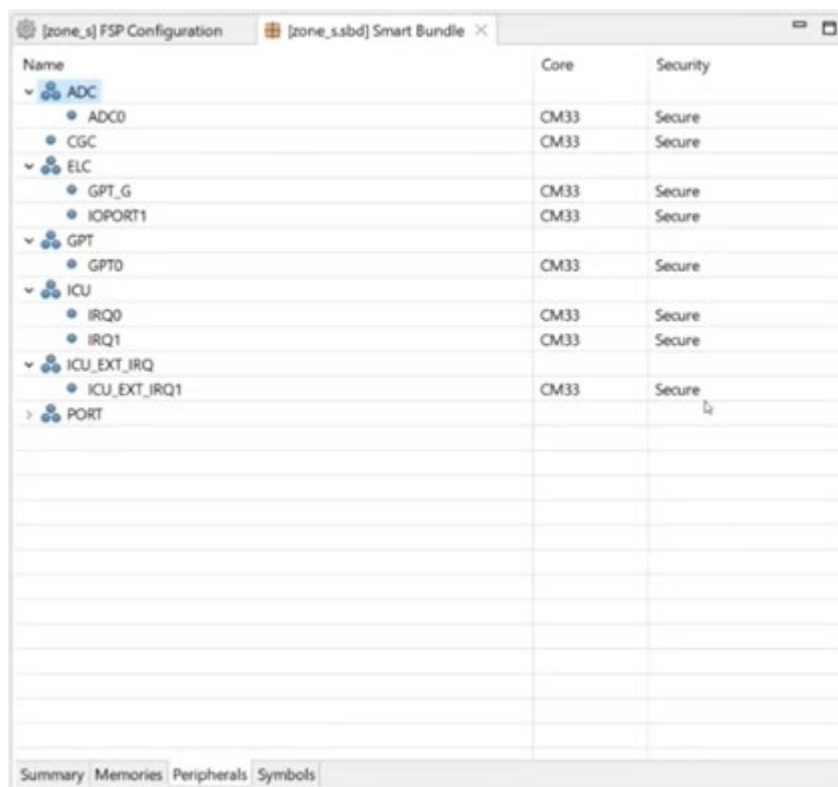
[zone_s] FSP Configuration [zone_s.sbd] Smart Bundle

| Name | Core | Security |
|---|---|---|
| ADC | | |
| ADC0 | CM33 | Secure |
| CGC | CM33 | Secure |
| ELC | | |
| GPT_G | CM33 | Secure |
| IOPORT1 | CM33 | Secure |
| GPT | | |
| GPT0 | CM33 | Secure |
| ICU | | |
| IRQ0 | CM33 | Secure |
| IRQ1 | CM33 | Secure |
| ICU_EXT_IRQ | | |
| ICU_EXT_IRQ1 | CM33 | Secure |
| PORT | | |

Summary Memories Peripherals Symbols